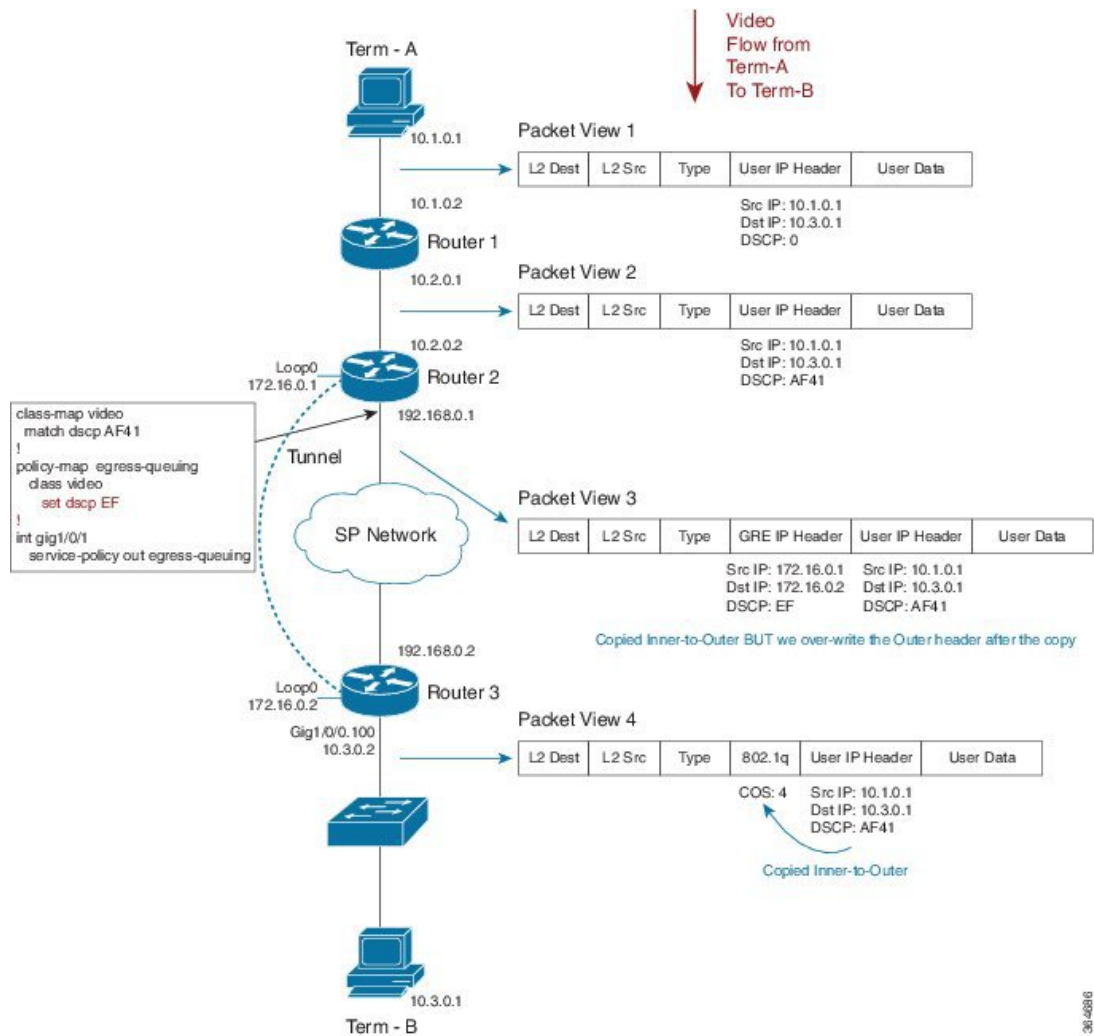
Video Flow from Term-A To Term-B

Term - A

10.1.0.1

Packet View 1

| L2 Dest | L2 Src | Type | User IP Header | User Data |
|---|---|---|---|---|

Src IP: 10.1.0.1
Dst IP: 10.3.0.1
DSCP: 0

10.1.0.2

Router 1

10.2.0.1

Packet View 2

| L2 Dest | L2 Src | Type | User IP Header | User Data |
|---|---|---|---|---|

Src IP: 10.1.0.1
Dst IP: 10.3.0.1
DSCP: AF41

10.2.0.2

Loop0
172.16.0.1

Router 2

192.168.0.1

class-map video
match dscp AF41
!
policy-map egress-queuing
class video
set dscp EF
!
int gig1/0/1
service-policy out egress-queuing

Tunnel

SP Network

Packet View 3

| L2 Dest | L2 Src | Type | GRE IP Header | User IP Header | User Data |
|---|---|---|---|---|---|

Src IP: 172.16.0.1
Dst IP: 172.16.0.2
DSCP: EF

Src IP: 10.1.0.1
Dst IP: 10.3.0.1
DSCP: AF41

Copied Inner-to-Outer BUT we over-write the Outer header after the copy

192.168.0.2

Loop0
172.16.0.2

Router 3

Gig1/0/0.100
10.3.0.2

Packet View 4

| L2 Dest | L2 Src | Type | 802.1q | User IP Header | User Data |
|---|---|---|---|---|---|

COS: 4

Src IP: 10.1.0.1
Dst IP: 10.3.0.1
DSCP: AF41

Copied Inner-to-Outer

10.3.0.1

Term - B

364886